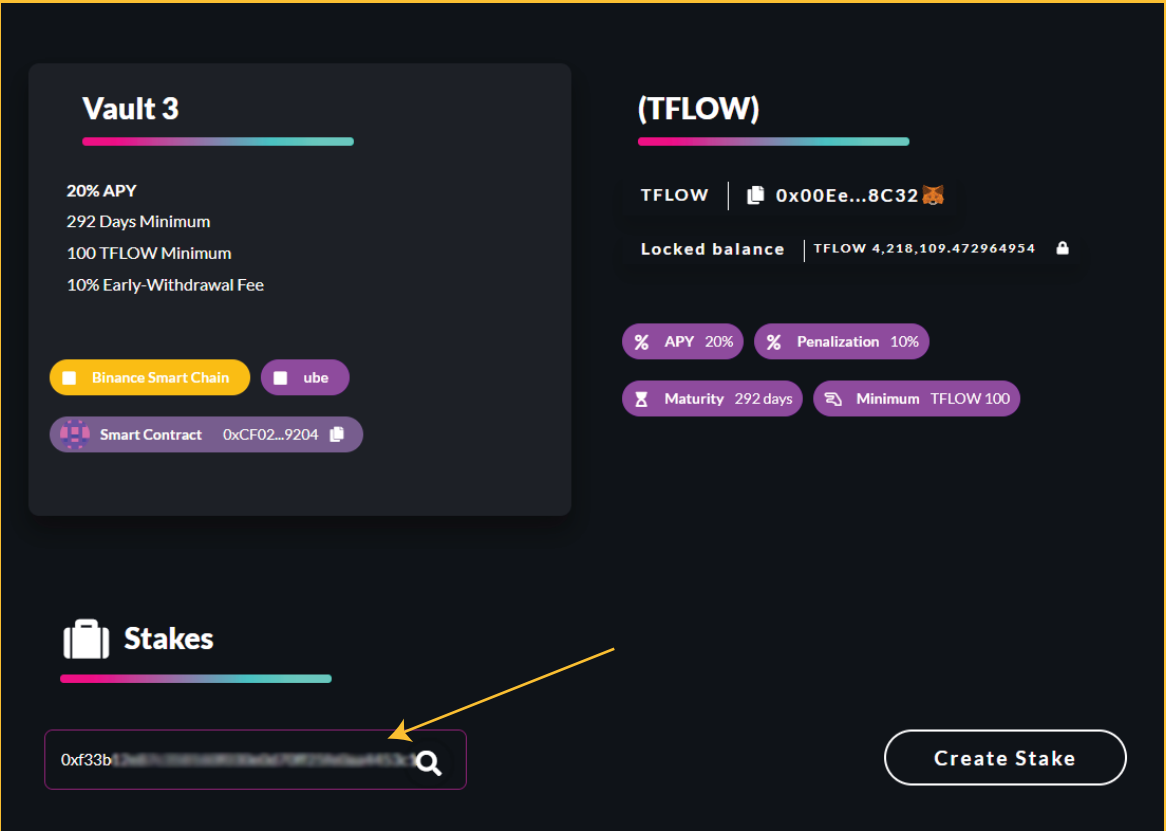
Vault 3

20% APY
292 Days Minimum
100 TFLOW Minimum
10% Early-Withdrawal Fee

Binance Smart Chain
ube

Smart Contract 0xCF02...9204

(TFLOW)

TFLOW 0x00Ee...8C32

Locked balance TFLOW 4,218,109.472964954

APY 20%
Penalization 10%
Maturity 292 days
Minimum TFLOW 100

Stakes

0xf33b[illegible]

Create Stake